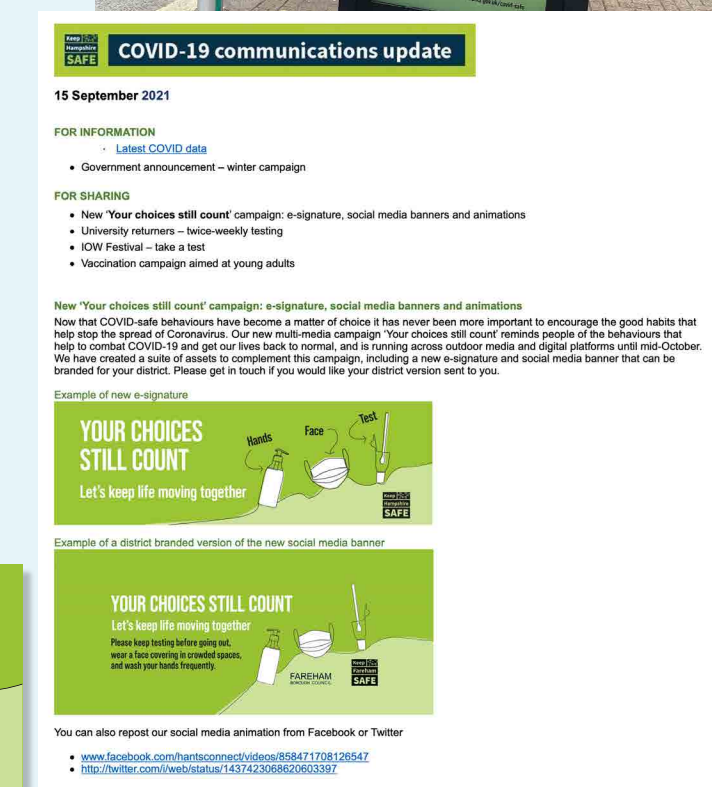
Keep Hampshire SAFE COVID-19 communications update

15 September 2021

FOR INFORMATION

- Latest COVID data
- Government announcement – winter campaign

FOR SHARING

- New 'Your choices still count' campaign: e-signature, social media banners and animations
- University returners – twice-weekly testing
- IOW Festival – take a test
- Vaccination campaign aimed at young adults

New 'Your choices still count' campaign: e-signature, social media banners and animations
Now that COVID-safe behaviours have become a matter of choice it has never been more important to encourage the good habits that help stop the spread of Coronavirus. Our new multi-media campaign 'Your choices still count' reminds people of the behaviours that help to combat COVID-19 and get our lives back to normal, and is running across outdoor media and digital platforms until mid-October. We have created a suite of assets to complement this campaign, including a new e-signature and social media banner that can be branded for your district. Please get in touch if you would like your district version sent to you.

Example of new e-signature

YOUR CHOICES STILL COUNT
Let's keep life moving together
Hands Face Test
Keep Hampshire SAFE

Example of a district branded version of the new social media banner

YOUR CHOICES STILL COUNT
Let's keep life moving together
Please keep testing before going out, wear a face covering in crowded spaces, and wash your hands frequently.
FAREHAM BOROUGH COUNCIL
Keep Fareham SAFE

You can also repost our social media animation from Facebook or Twitter

- www.facebook.com/hantsconnect/videos/858471708126547
- http://twitter.com/i/web/status/1437423068620603397